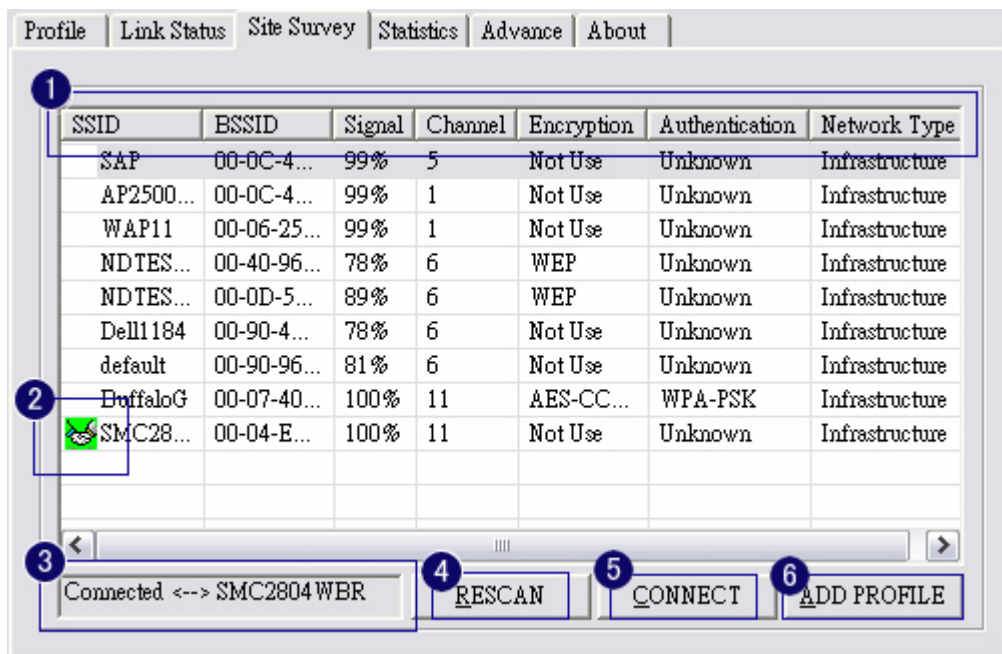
Profile | Link Status | Site Survey | Statistics | Advance | About

1

| SSID | BSSID | Signal | Channel | Encryption | Authentication | Network Type |
|---|---|---|---|---|---|---|
| SAP | 00-0C-4... | 99% | 5 | Not Use | Unknown | Infrastructure |
| AP2500... | 00-0C-4... | 99% | 1 | Not Use | Unknown | Infrastructure |
| WAP11 | 00-06-25... | 99% | 1 | Not Use | Unknown | Infrastructure |
| NDTES... | 00-40-96... | 78% | 6 | WEP | Unknown | Infrastructure |
| NDTES... | 00-0D-5... | 89% | 6 | WEP | Unknown | Infrastructure |
| Dell1184 | 00-90-4... | 78% | 6 | Not Use | Unknown | Infrastructure |
| default | 00-90-96... | 81% | 6 | Not Use | Unknown | Infrastructure |
| BuffaloG | 00-07-40... | 100% | 11 | AES-CC... | WPA-PSK | Infrastructure |
| SMC28... | 00-04-E... | 100% | 11 | Not Use | Unknown | Infrastructure |

2

3 Connected <--> SMC2804WBR

4 RESCAN

5 CONNECT

6 ADD PROFILE